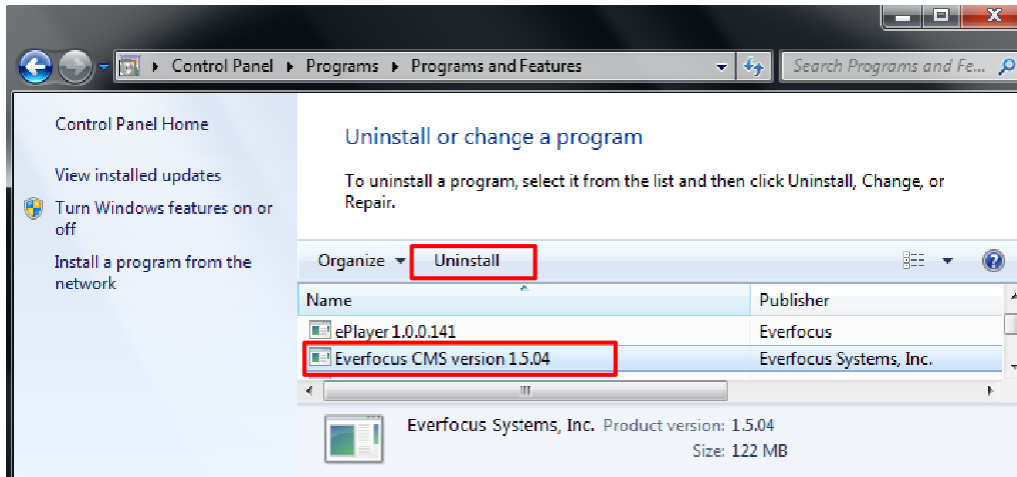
Control Panel ▸ Programs ▸ Programs and Features

Search Programs and Fe...

Control Panel Home

View installed updates

Turn Windows features on or off

Install a program from the network

Uninstall or change a program

To uninstall a program, select it from the list and then click Uninstall, Change, or Repair.

Organize ▾ Uninstall

| Name | Publisher |
|---|---|
| ePlayer 1.0.0.141 | Everfocus |
| Everfocus CMS version 1.5.04 | Everfocus Systems, Inc. |

Everfocus Systems, Inc. Product version: 1.5.04

Size: 122 MB